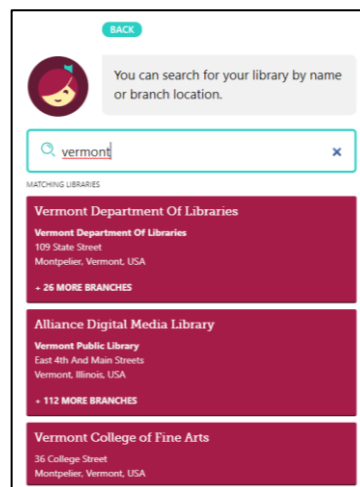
BACK

You can search for your library by name or branch location.

vermont

MATCHING LIBRARIES

Vermont Department Of Libraries
Vermont Department Of Libraries
109 State Street
Montpelier, Vermont, USA

+ 26 MORE BRANCHES

Alliance Digital Media Library
Vermont Public Library
East 4th And Main Streets
Vermont, Illinois, USA

+ 112 MORE BRANCHES

Vermont College of Fine Arts
36 College Street
Montpelier, Vermont, USA